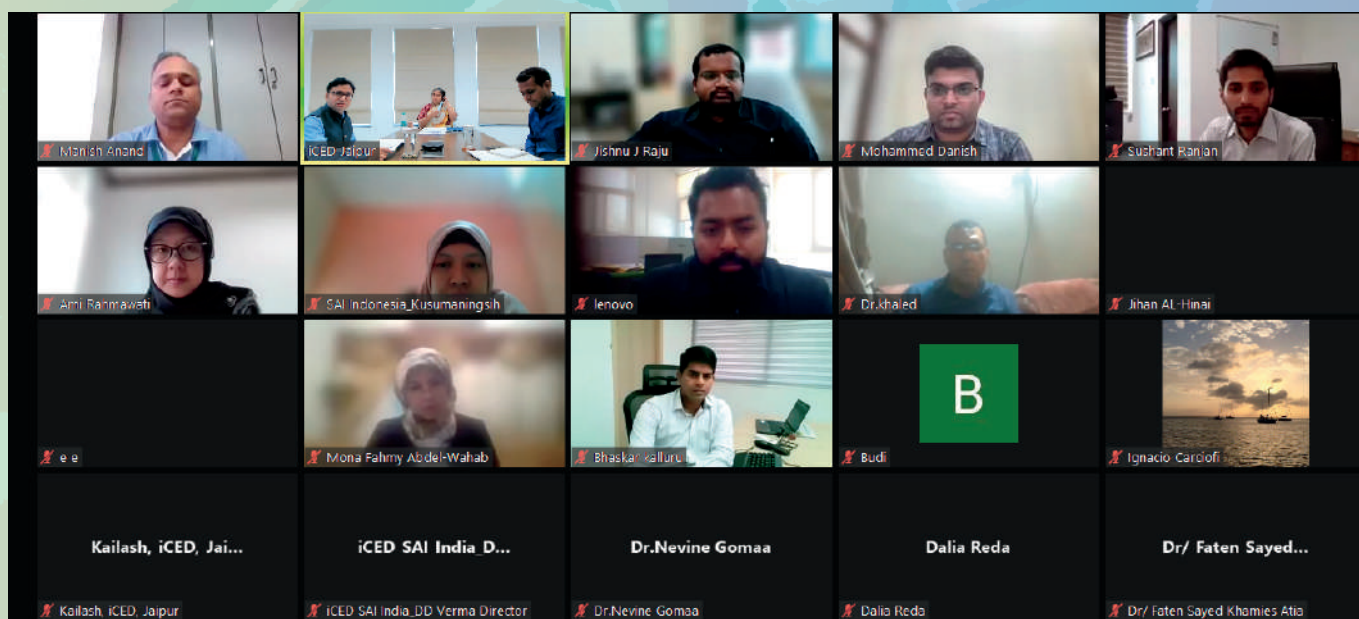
Manish Anand

iCED Jaipur

Jishnu J Raju

Mohammed Danish

Sushant Ranjan

Ami Rahmawati

SAI Indonesia_Kusumaningsih

lenovo

Dr.khaled

Jihan AL-Hinai

e e

Mona Fahmy Abdel-Wahab

Bhaskar kalluru

B

Budi

Ignacio Carciofi

Kailash, iCED, Jai...

Kailash, iCED, Jaipur

iCED SAI India_D...

iCED SAI India_DD Verma Director

Dr.Nevine Gomaa

Dr.Nevine Gomaa

Dalia Reda

Dalia Reda

Dr/ Faten Sayed...

Dr/ Faten Sayed Khamies Atia